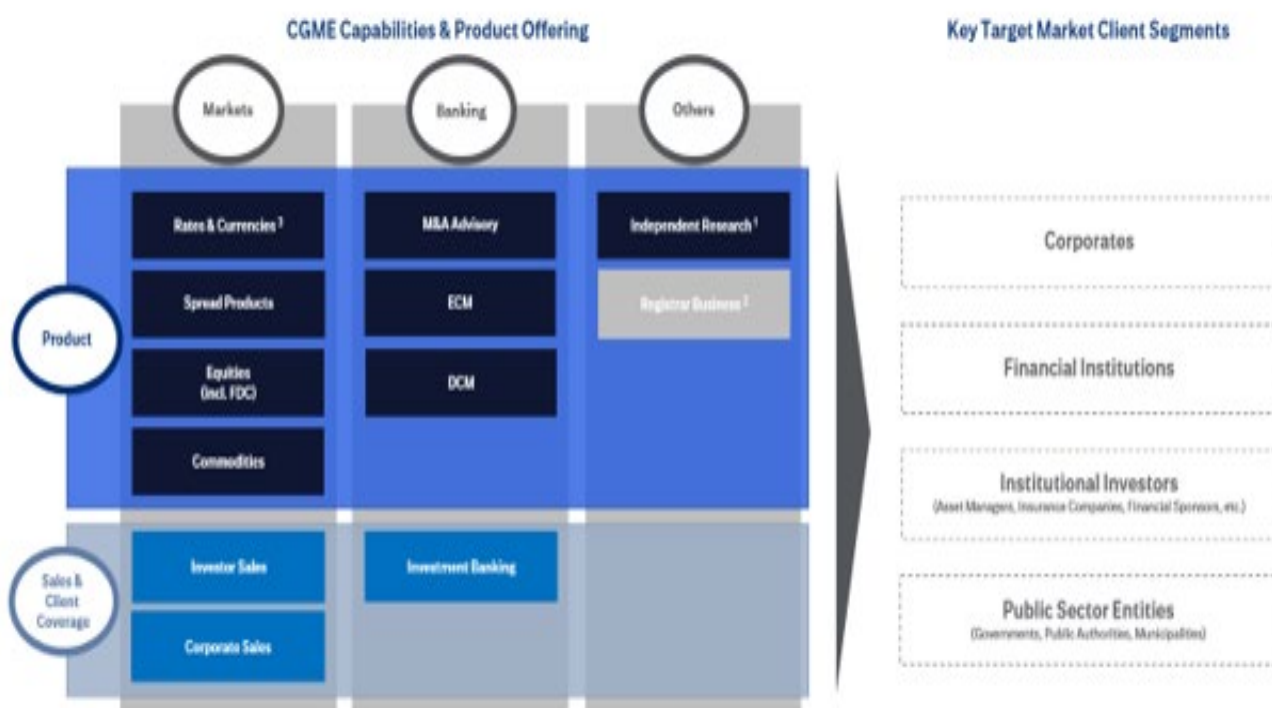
CGME Capabilities & Product Offering

Markets

Banking

Others

Product

Rates & Currencies $^1$

Spread Products

Equities (incl. FDC)

Commodities

M&A Advisory

ECM

DCM

Independent Research $^1$

Registrar Business $^2$

Sales & Client Coverage

Investor Sales

Corporate Sales

Investment Banking

Key Target Market Client Segments

Corporates

Financial Institutions

Institutional Investors
(Asset Managers, Insurance Companies, Financial Sponsors, etc.)

Public Sector Entities
(Governments, Public Authorities, Municipalities)